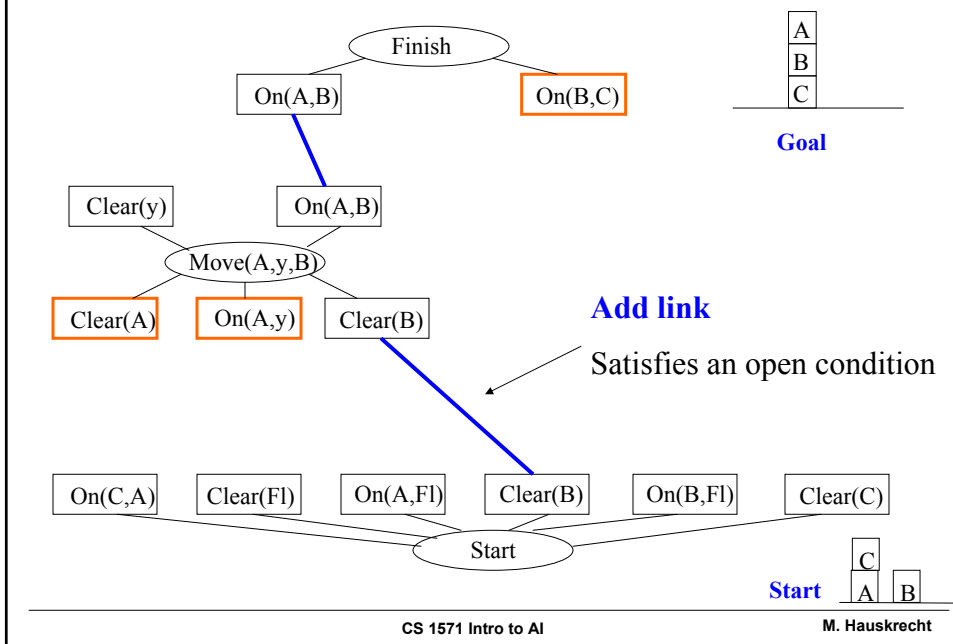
Finish

On(A,B)

On(B,C)

A
B
C

Goal

Clear(y)

On(A,B)

Move(A,y,B)

Clear(A)

On(A,y)

Clear(B)

Add link

Satisfies an open condition

On(C,A)

Clear(Fl)

On(A,Fl)

Clear(B)

On(B,Fl)

Clear(C)

Start

C
A
B

Start

CS 1571 Intro to AI

M. Hauskrecht